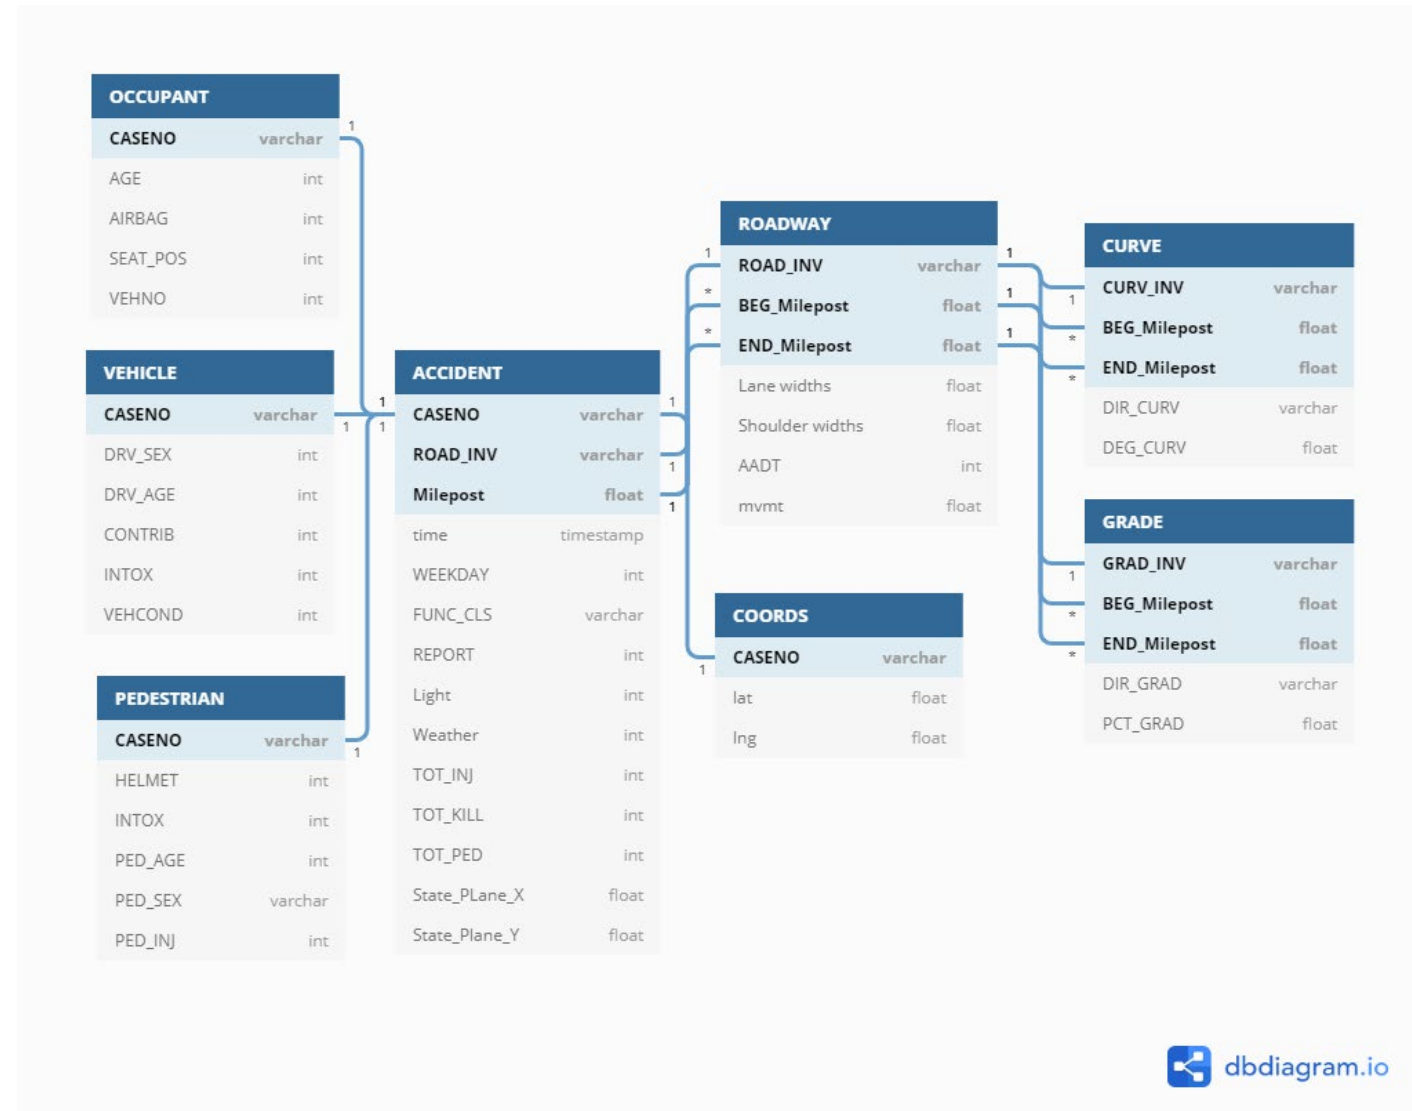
OCCUPANT

| CASENO | varchar |
|---|---|
| AGE | int |
| AIRBAG | int |
| SEAT_POS | int |
| VEHNO | int |

VEHICLE

| CASENO | varchar |
|---|---|
| DRV_SEX | int |
| DRV_AGE | int |
| CONTRIB | int |
| INTOX | int |
| VEHCOND | int |

PEDESTRIAN

| CASENO | varchar |
|---|---|
| HELMET | int |
| INTOX | int |
| PED_AGE | int |
| PED_SEX | varchar |
| PED_INJ | int |

ACCIDENT

| CASENO | varchar |
|---|---|
| ROAD_INV | varchar |
| Milepost | float |
| time | timestamp |
| WEEKDAY | int |
| FUNC_CLS | varchar |
| REPORT | int |
| Light | int |
| Weather | int |
| TOT_INJ | int |
| TOT_KILL | int |
| TOT_PED | int |
| State_PLane_X | float |
| State_Plane_Y | float |

ROADWAY

| ROAD_INV | varchar |
|---|---|
| BEG_Milepost | float |
| END_Milepost | float |
| Lane widths | float |
| Shoulder widths | float |
| AADT | int |
| mvmt | float |

COORDS

| CASENO | varchar |
|---|---|
| lat | float |
| lng | float |

CURVE

| CURV_INV | varchar |
|---|---|
| BEG_Milepost | float |
| END_Milepost | float |
| DIR_CURV | varchar |
| DEG_CURV | float |

GRADE

| GRAD_INV | varchar |
|---|---|
| BEG_Milepost | float |
| END_Milepost | float |
| DIR_GRAD | varchar |
| PCT_GRAD | float |

1 1 1 1 1 1 1 1 1 1 1 1 1 1 1 * * * * * *

dbdiagram.io